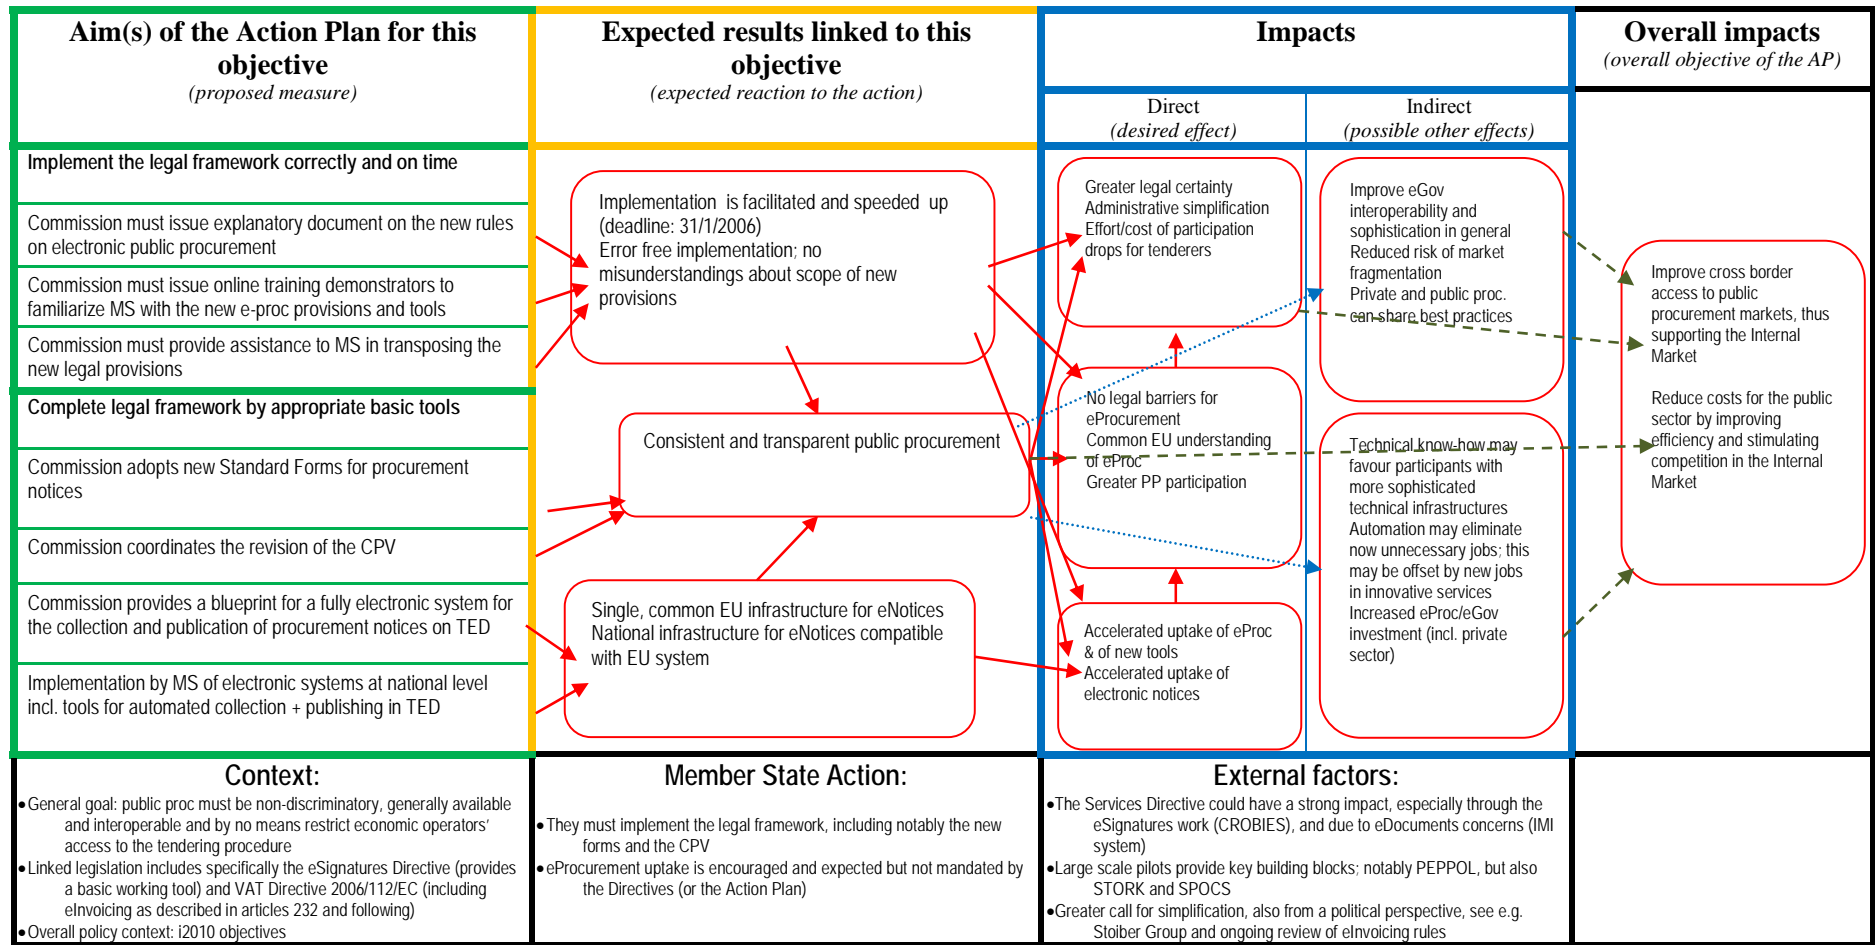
Aim(s) of the Action Plan for this objective
(proposed measure)

Expected results linked to this objective
(expected reaction to the action)

Impacts

Direct
(desired effect)

Indirect
(possible other effects)

Overall impacts
(overall objective of the AP)

Implement the legal framework correctly and on time

Commission must issue explanatory document on the new rules on electronic public procurement

Commission must issue online training demonstrators to familiarize MS with the new e-proc provisions and tools

Commission must provide assistance to MS in transposing the new legal provisions

Complete legal framework by appropriate basic tools

Commission adopts new Standard Forms for procurement notices

Commission coordinates the revision of the CPV

Commission provides a blueprint for a fully electronic system for the collection and publication of procurement notices on TED

Implementation by MS of electronic systems at national level incl. tools for automated collection + publishing in TED

Implementation is facilitated and speeded up (deadline: 31/1/2006)
Error free implementation; no misunderstandings about scope of new provisions

Consistent and transparent public procurement

Single, common EU infrastructure for eNotices
National infrastructure for eNotices compatible with EU system

Greater legal certainty
Administrative simplification
Effort/cost of participation drops for tenderers

No legal barriers for eProcurement
Common EU understanding of eProc
Greater PP participation

Accelerated uptake of eProc & of new tools
Accelerated uptake of electronic notices

Improve eGov interoperability and sophistication in general
Reduced risk of market fragmentation
Private and public proc. can share best practices

Technical know-how may favour participants with more sophisticated technical infrastructures
Automation may eliminate now unnecessary jobs; this may be offset by new jobs in innovative services
Increased eProc/eGov investment (incl. private sector)

Improve cross border access to public procurement markets, thus supporting the Internal Market

Reduce costs for the public sector by improving efficiency and stimulating competition in the Internal Market

Context:
• General goal: public proc must be non-discriminatory, generally available and interoperable and by no means restrict economic operators' access to the tendering procedure
• Linked legislation includes specifically the eSignatures Directive (provides a basic working tool) and VAT Directive 2006/112/EC (including eInvoicing as described in articles 232 and following)
• Overall policy context: i2010 objectives

Member State Action:
• They must implement the legal framework, including notably the new forms and the CPV
• eProcurement uptake is encouraged and expected but not mandated by the Directives (or the Action Plan)

External factors:
• The Services Directive could have a strong impact, especially through the eSignatures work (CROBIES), and due to eDocuments concerns (IMI system)
• Large scale pilots provide key building blocks; notably PEPPOL, but also STORK and SPOCS
• Greater call for simplification, also from a political perspective, see e.g. Stoiber Group and ongoing review of eInvoicing rules